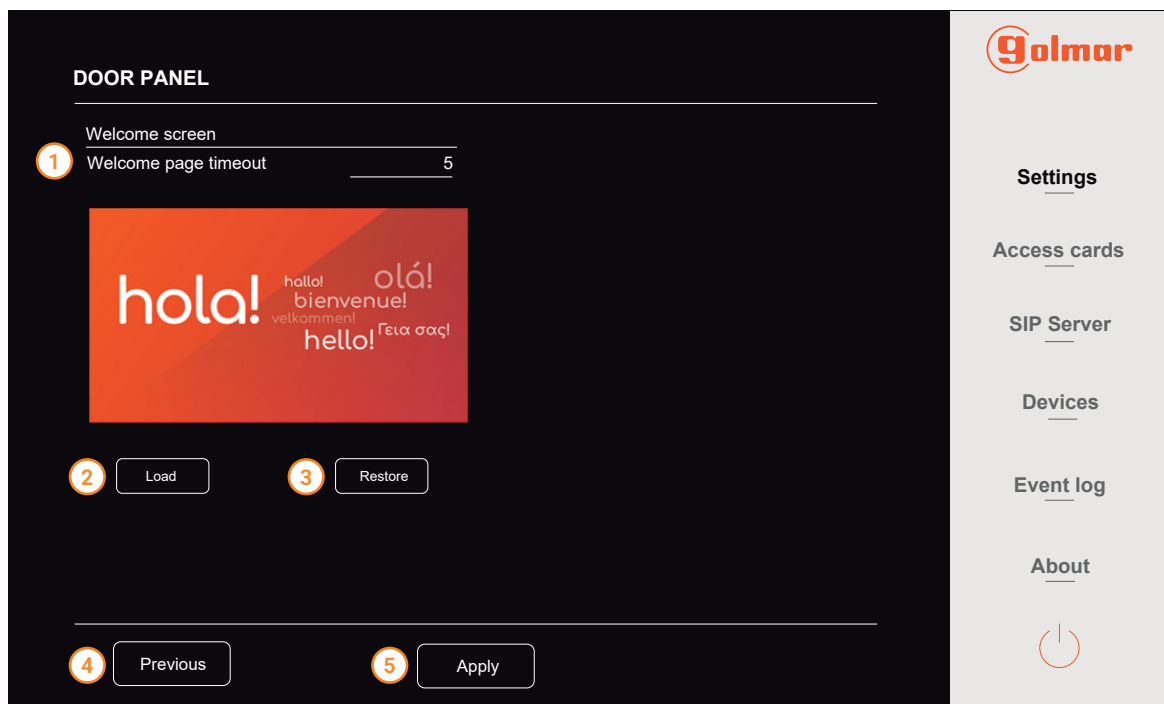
DOOR PANEL

Welcome screen

1 Welcome page timeout 5

hola! hallo! olá! bienvenue! velkommen! hello! Γεια σας!

2 Load

3 Restore

4 Previous

5 Apply

golmar

Settings

Access cards

SIP Server

Devices

Event log

About